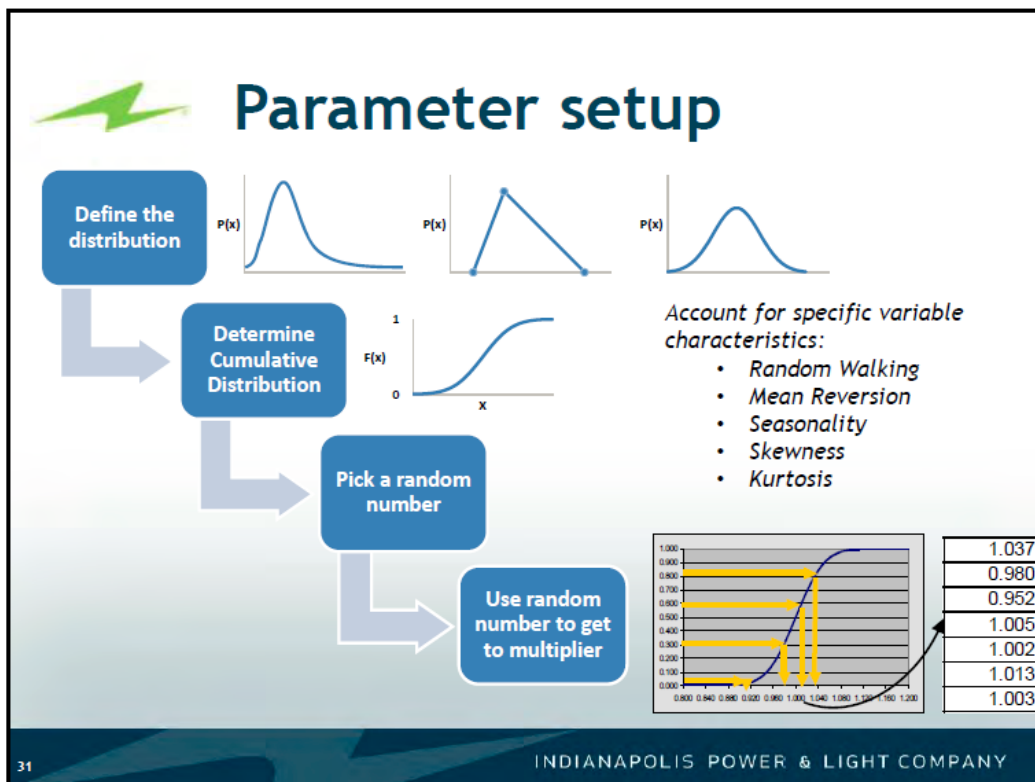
Parameter setup

Define the distribution

P(x)

P(x)

P(x)

Determine Cumulative Distribution

1

F(x)

0

X

Pick a random number

Use random number to get to multiplier

Account for specific variable characteristics:
• Random Walking
• Mean Reversion
• Seasonality
• Skewness
• Kurtosis

1.000
0.900
0.800
0.700
0.600
0.500
0.400
0.300
0.200
0.100
0.000

0.800 0.840 0.880 0.920 0.960 1.000 1.040 1.080 1.120 1.160 1.200

| 1.037 |
|---|
| 0.980 |
| 0.952 |
| 1.005 |
| 1.002 |
| 1.013 |
| 1.003 |

31

INDIANAPOLIS POWER & LIGHT COMPANY